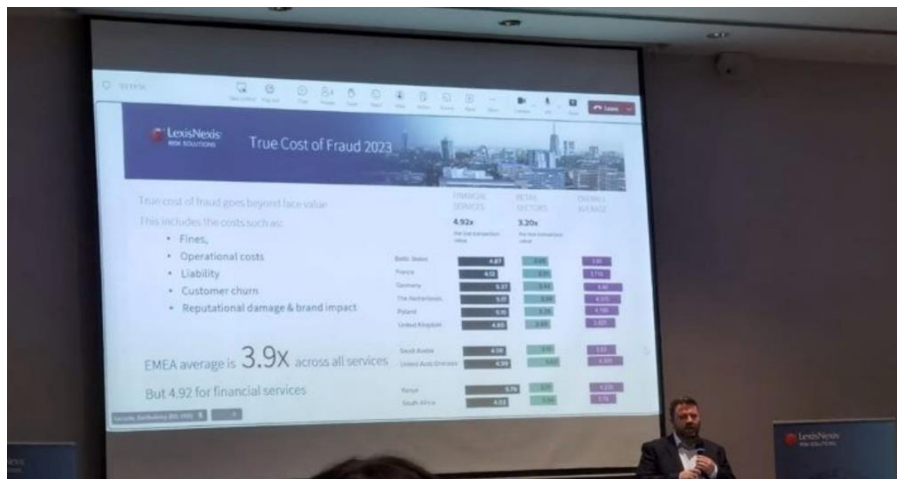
LexisNexis RISK SOLUTIONS

True Cost of Fraud 2023

True cost of fraud goes beyond face value

This includes the costs such as:

- Fines,
- Operational costs
- Liability
- Customer churn
- Reputational damage & brand impact

EMEA average is 3.9X across all services

But 4.92 for financial services

| | FINANCIAL SERVICES | RETAIL SECTORS | OVERALL AVERAGE |
|---|---|---|---|
| | 4.92x | 3.20x | |
| Baltic States | 4.67 | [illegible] | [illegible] |
| France | 4.12 | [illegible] | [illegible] |
| Germany | 5.37 | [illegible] | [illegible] |
| The Netherlands | 5.11 | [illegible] | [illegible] |
| Poland | 5.15 | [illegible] | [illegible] |
| United Kingdom | 4.65 | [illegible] | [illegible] |
| Saudi Arabia | 4.58 | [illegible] | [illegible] |
| United Arab Emirates | 4.90 | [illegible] | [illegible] |
| Kenya | 5.76 | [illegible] | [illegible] |
| South Africa | 4.53 | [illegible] | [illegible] |

LexisNexis RISK SOLUTIONS